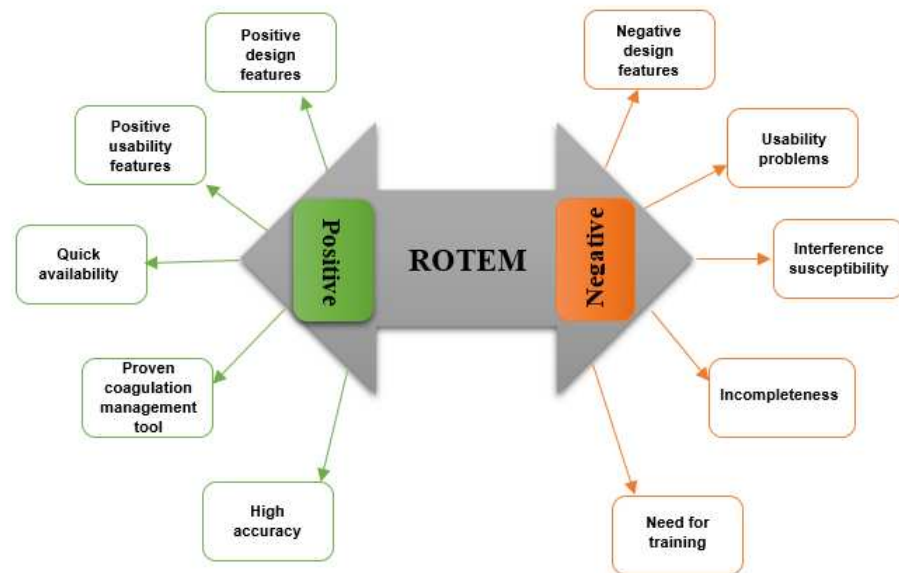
Positive design features

Positive usability features

Quick availability

Proven coagulation management tool

High accuracy

Positive

ROTEM

Negative

Negative design features

Usability problems

Interference susceptibility

Incompleteness

Need for training